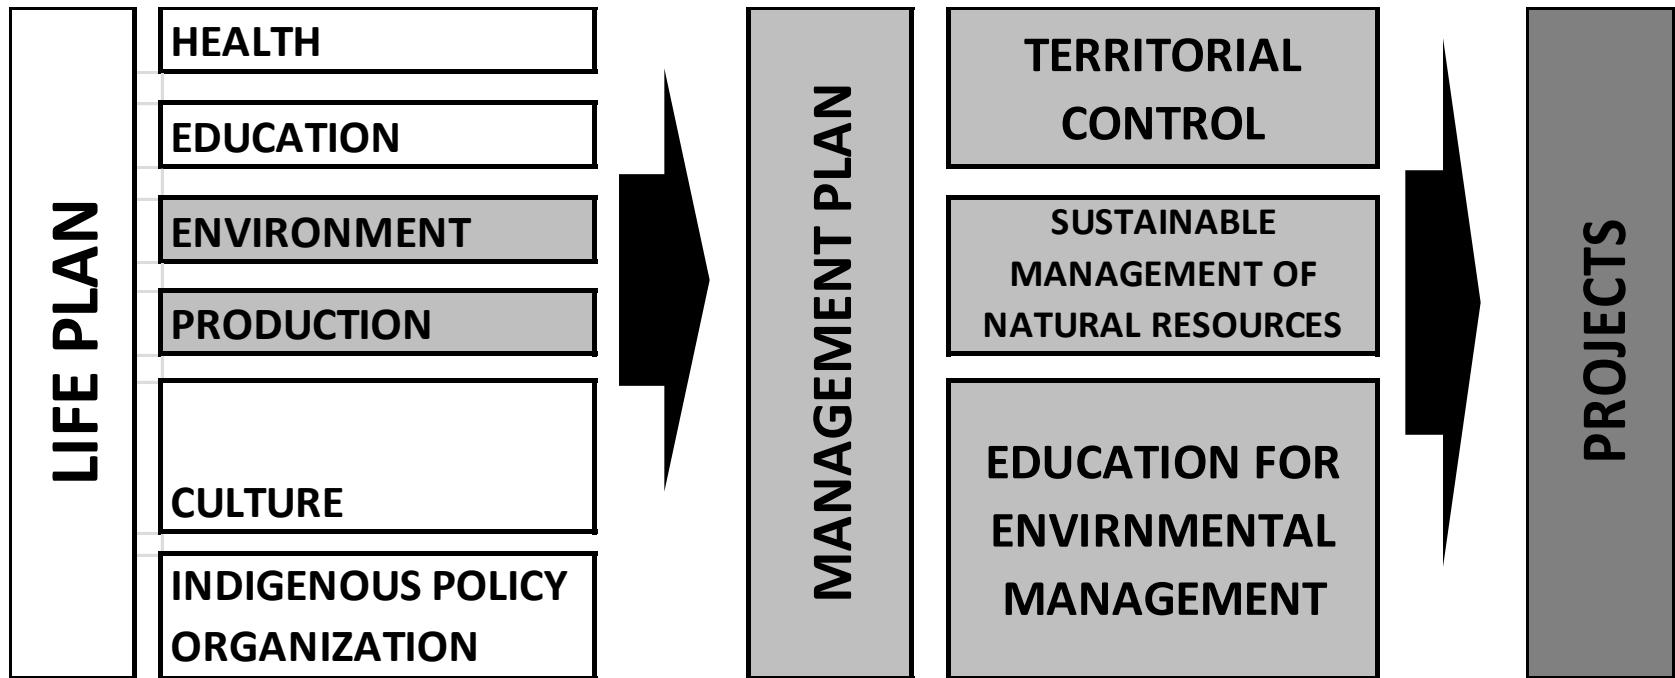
LIFE PLAN

HEALTH

EDUCATION

ENVIRONMENT

PRODUCTION

CULTURE

INDIGENOUS POLICY ORGANIZATION

MANAGEMENT PLAN

TERRITORIAL CONTROL

SUSTAINABLE MANAGEMENT OF NATURAL RESOURCES

EDUCATION FOR ENVIRNMENTAL MANAGEMENT

PROJECTS